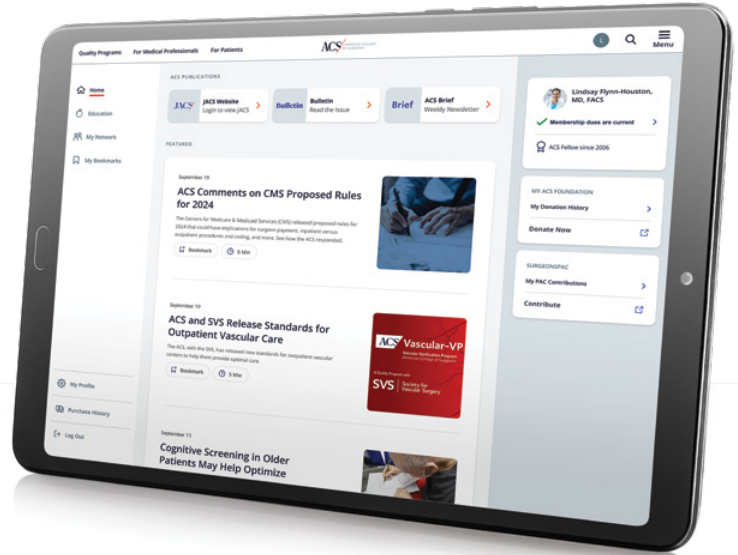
Quality Programs For Medical Professionals For Patients

ACS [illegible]

L

Menu

Home

Education

My Network

My Bookmarks

ACS PUBLICATIONS

JACS JACS Website Login to view JACS

Bulletin Bulletin Read the Issue

Brief ACS Brief Weekly Newsletter

FEATURED

September 19

ACS Comments on CMS Proposed Rules for 2024

The Centers for Medicare & Medicaid Services (CMS) released proposed rules for 2024 that could have implications for surgeon payment, inpatient versus outpatient procedures and coding, and more. See how the ACS responded.

Bookmark 9 Min

September 19

ACS and SVS Release Standards for Outpatient Vascular Care

The ACS, with the SVS, has released new standards for outpatient vascular centers to help them provide optimal care.

Bookmark 3 Min

ACS Vascular-VP

Vascular Verification Program American College of Surgeons

A Quality Program with

SVS Society for Vascular Surgery

September 11

Cognitive Screening in Older Patients May Help Optimize

My Profile

Purchase History

Log Out

Lindsay Flynn-Houston, MD, FACS

Membership dues are current

ACS Fellow since 2006

MY ACS FOUNDATION

My Donation History

Donate Now

SURGEONSPAC

My PAC Contributions

Contribute